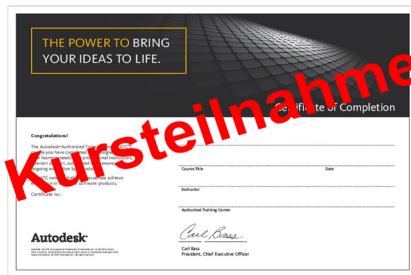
THE POWER TO BRING YOUR IDEAS TO LIFE.

Certificate of Completion

Kursteilnahme

Congratulations!

The Autodesk® Authorized Training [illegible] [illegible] you have completed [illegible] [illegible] learning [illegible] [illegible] instruction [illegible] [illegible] ongoing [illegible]

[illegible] achieve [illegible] software products.

Certificate No.:

Course Title

Date

Instructor

Authorized Training Center

Autodesk

Carl Bass

President, Chief Executive Officer